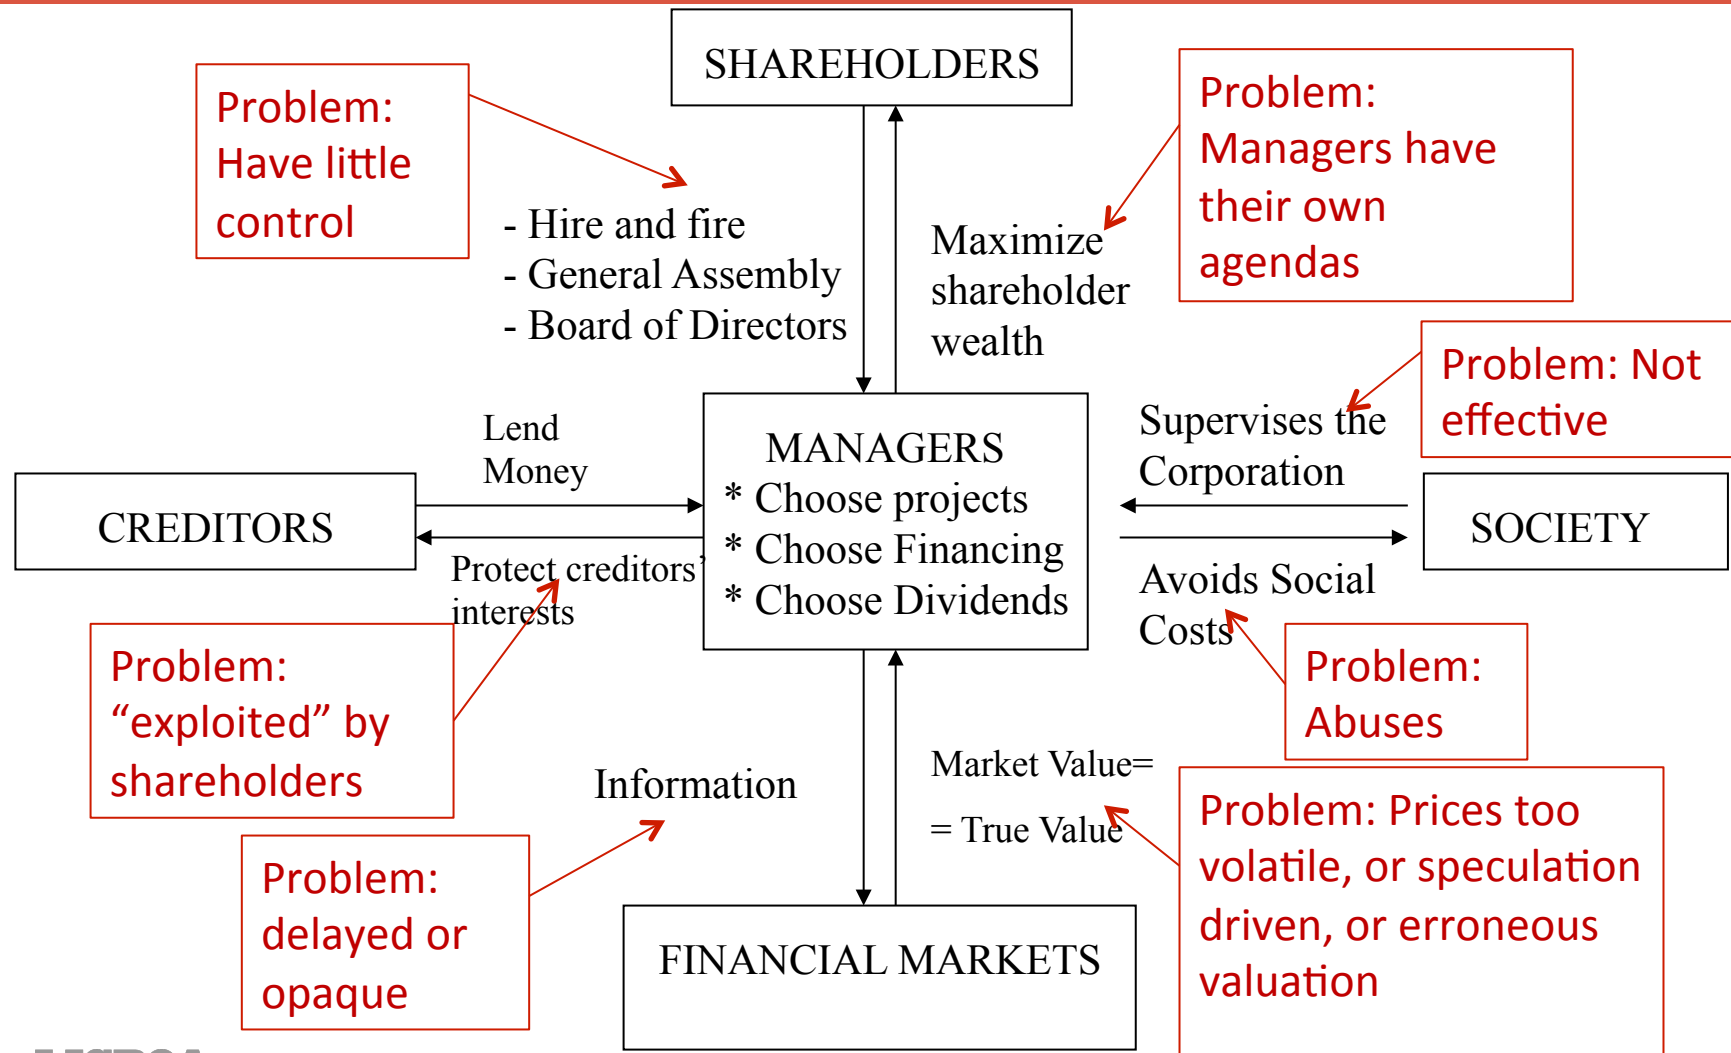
SHAREHOLDERS

Problem: Have little control

- Hire and fire
- General Assembly
- Board of Directors

Maximize shareholder wealth

Problem: Managers have their own agendas

Problem: Not effective

Lend Money

CREDITORS

MANAGERS
* Choose projects
* Choose Financing
* Choose Dividends

Supervises the Corporation

SOCIETY

Protect creditors' interests

Avoids Social Costs

Problem: "exploited" by shareholders

Problem: Abuses

Information

Market Value=
= True Value

Problem: Prices too volatile, or speculation driven, or erroneous valuation

Problem: delayed or opaque

FINANCIAL MARKETS